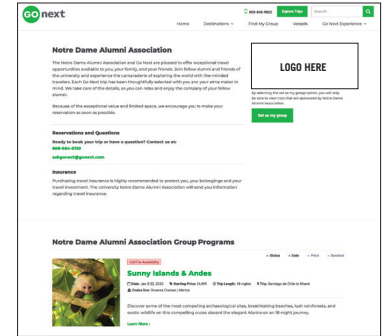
Go next

800-842-9023 Explore Trips Search

Home Destinations Find My Group Vessels Go Next Experience

Notre Dame Alumni Association

The Notre Dame Alumni Association and Go Next are pleased to offer exceptional travel opportunities available to you, your family, and your friends. Join fellow alumni and friends of the university and experience the camaraderie of exploring the world with like-minded travelers. Each Go Next trip has been thoughtfully selected with you and your alma mater in mind. We take care of the details, so you can relax and enjoy the company of your fellow alumni.

Because of the exceptional value and limited space, we encourage you to make your reservation as soon as possible.

Reservations and Questions

Ready to book your trip or have a question? Contact us at:

888-664-8100

ndtravel@gonext.com

Insurance

Purchasing travel insurance is highly recommended to protect you, your belongings and your travel investment. The University Notre Dame Alumni Association will send you information regarding travel insurance.

LOGO HERE

By selecting the set as my group option, you will only be able to view trips that are sponsored by Notre Dame Alumni Association.

Set as my group

Notre Dame Alumni Association Group Programs

Status Date Price Duration

Call For Availability

Sunny Islands & Andes

Date: Jan 5-22, 2023 Starting Price: $4,899 Trip Length: 18 nights Trip: Santiago de Chile to Miami

Cruise line: Oceania Cruises | Marina

Discover some of the most compelling archaeological sites, breathtaking beaches, lush rainforests, and exotic wildlife on this compelling cruise aboard the elegant Marina on an 18-night journey.

Learn More